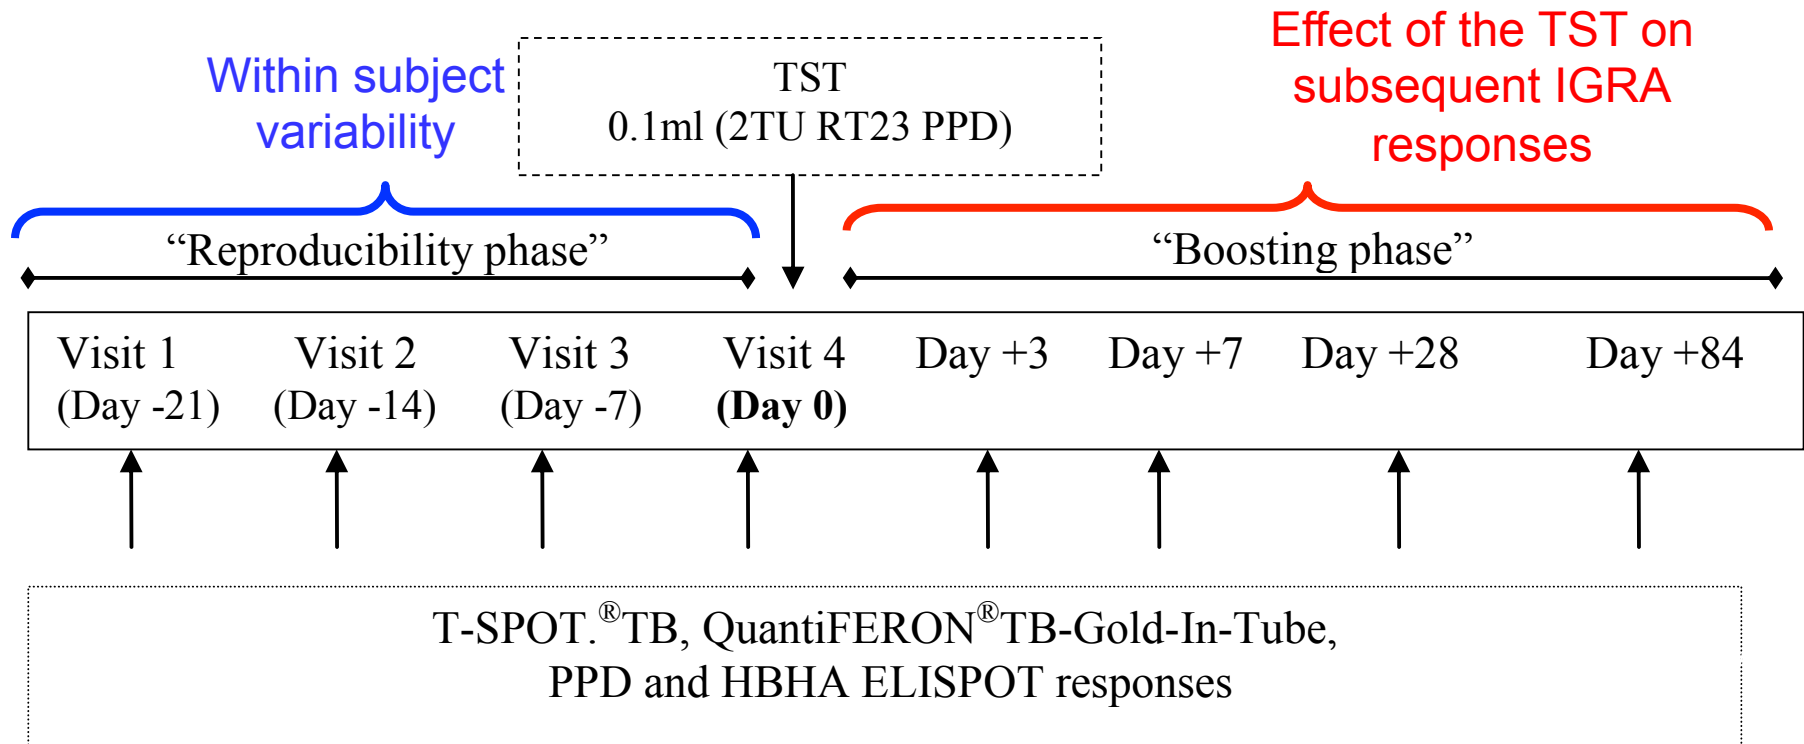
Within subject variability

TST
0.1ml (2TU RT23 PPD)

Effect of the TST on subsequent IGRA responses

“Reproducibility phase”

“Boosting phase”

| Visit 1 (Day -21) | Visit 2 (Day -14) | Visit 3 (Day -7) | Visit 4 **(Day 0)** | Day +3 | Day +7 | Day +28 | Day +84 |
|---|---|---|---|---|---|---|---|

T-SPOT.$^{®}$TB, QuantiFERON$^{®}$TB-Gold-In-Tube,
PPD and HBHA ELISPOT responses